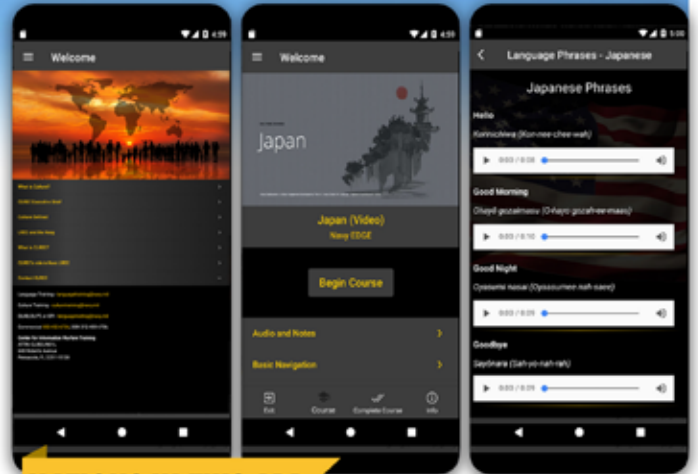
4:59

Welcome

What is Culture? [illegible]

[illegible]

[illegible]

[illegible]

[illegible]

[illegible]

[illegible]

4:59

Welcome

Japan

Japan (Video)

Navy EDGE

Begin Course

Audio and Notes

Basic Navigation

Exit

Course

Complete Course

Info

5:00

Language Phrases - Japanese

Japanese Phrases

Hello

Konnichiwa (Kon-nee-chee-wah)

0:00 / 0:05

Good Morning

Ohayō gozaimasu (O-hayo gozah-ee-mass)

0:00 / 0:10

Good Night

Oyasumi nasai (Oyasoomee nah-saee)

0:00 / 0:05

Goodbye

Sayōnara (Sah-yo-nah-rah)

0:00 / 0:05